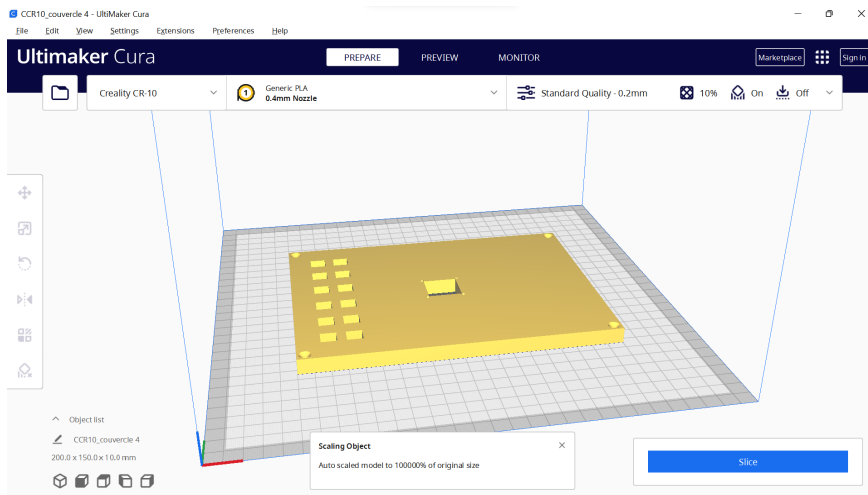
CCR10_couvercle 4 - UltiMaker Cura

File Edit View Settings Extensions Preferences Help

Ultimaker Cura

PREPARE PREVIEW MONITOR

Marketplace Sign in

Creality CR-10

1 Generic PLA 0.4mm Nozzle

Standard Quality - 0.2mm 10% On Off

Object list

CCR10_couvercle 4

200.0 x 150.0 x 10.0 mm

Scaling Object

Auto scaled model to 100000% of original size

Slice